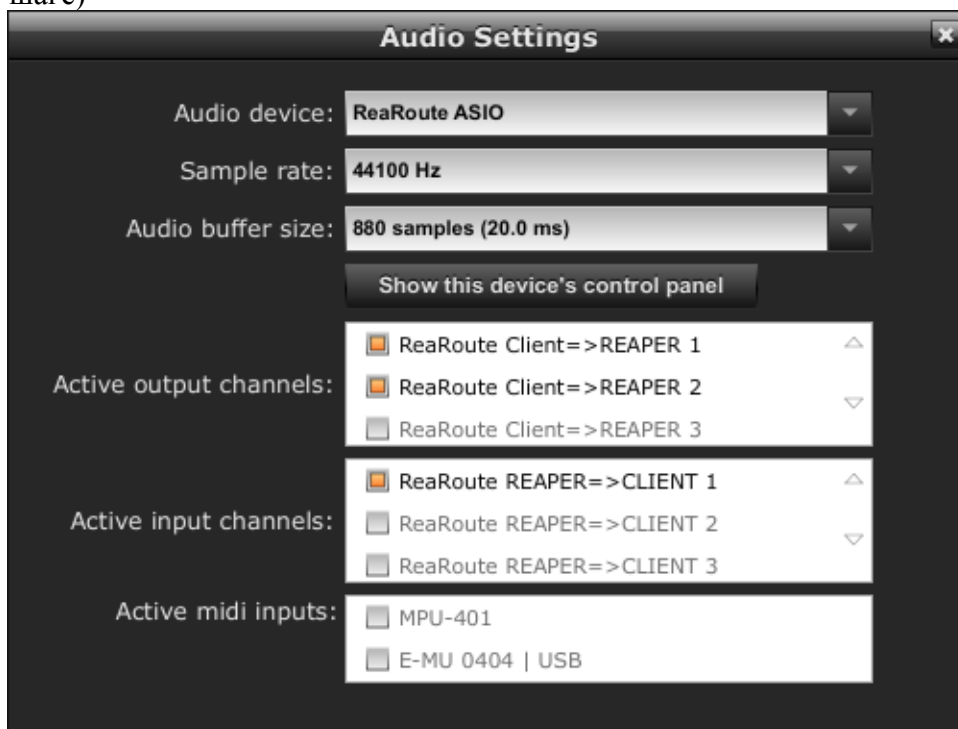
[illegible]

Audio Settings

Audio device: ReaRoute ASIO

Sample rate: 44100 Hz

Audio buffer size: 880 samples (20.0 ms)

Show this device's control panel

Active output channels:
ReaRoute Client=>REAPER 1
ReaRoute Client=>REAPER 2
ReaRoute Client=>REAPER 3

Active input channels:
ReaRoute REAPER=>CLIENT 1
ReaRoute REAPER=>CLIENT 2
ReaRoute REAPER=>CLIENT 3

Active midi inputs:
MPU-401
E-MU 0404 | USB